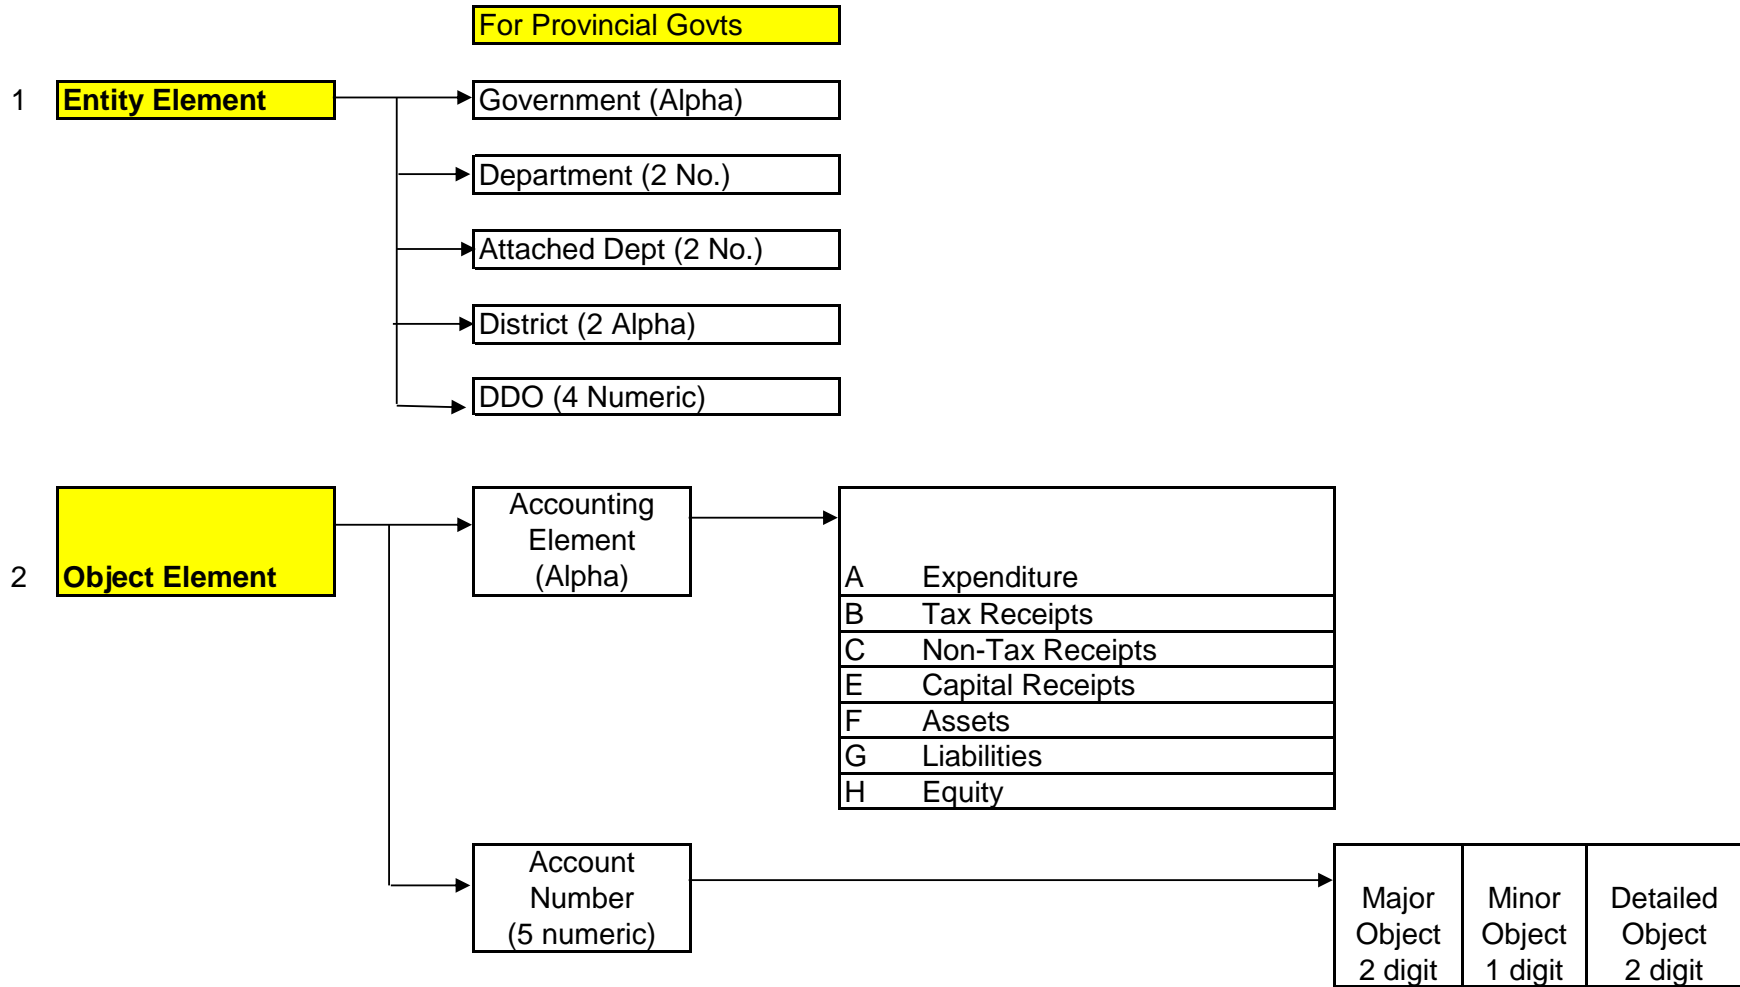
For Provincial Govts

1 Entity Element

Government (Alpha)

Department (2 No.)

Attached Dept (2 No.)

District (2 Alpha)

DDO (4 Numeric)

2 Object Element

Accounting Element (Alpha)

| | |
|---|---|
| A | Expenditure |
| B | Tax Receipts |
| C | Non-Tax Receipts |
| E | Capital Receipts |
| F | Assets |
| G | Liabilities |
| H | Equity |

Account Number (5 numeric)

| Major Object 2 digit | Minor Object 1 digit | Detailed Object 2 digit |
|---|---|---|